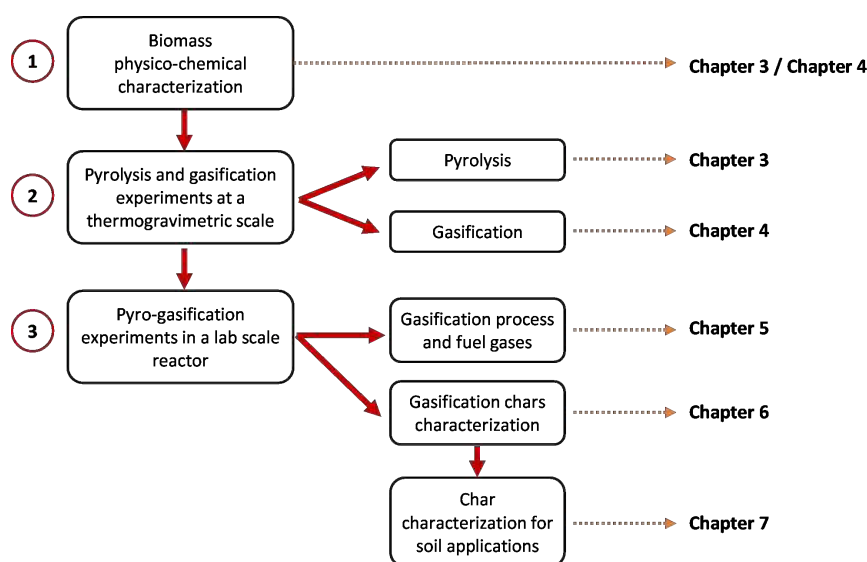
1

Biomass physico-chemical characterization

Chapter 3 / Chapter 4

2

Pyrolysis and gasification experiments at a thermogravimetric scale

Pyrolysis

Chapter 3

Gasification

Chapter 4

3

Pyro-gasification experiments in a lab scale reactor

Gasification process and fuel gases

Chapter 5

Gasification chars characterization

Chapter 6

Char characterization for soil applications

Chapter 7